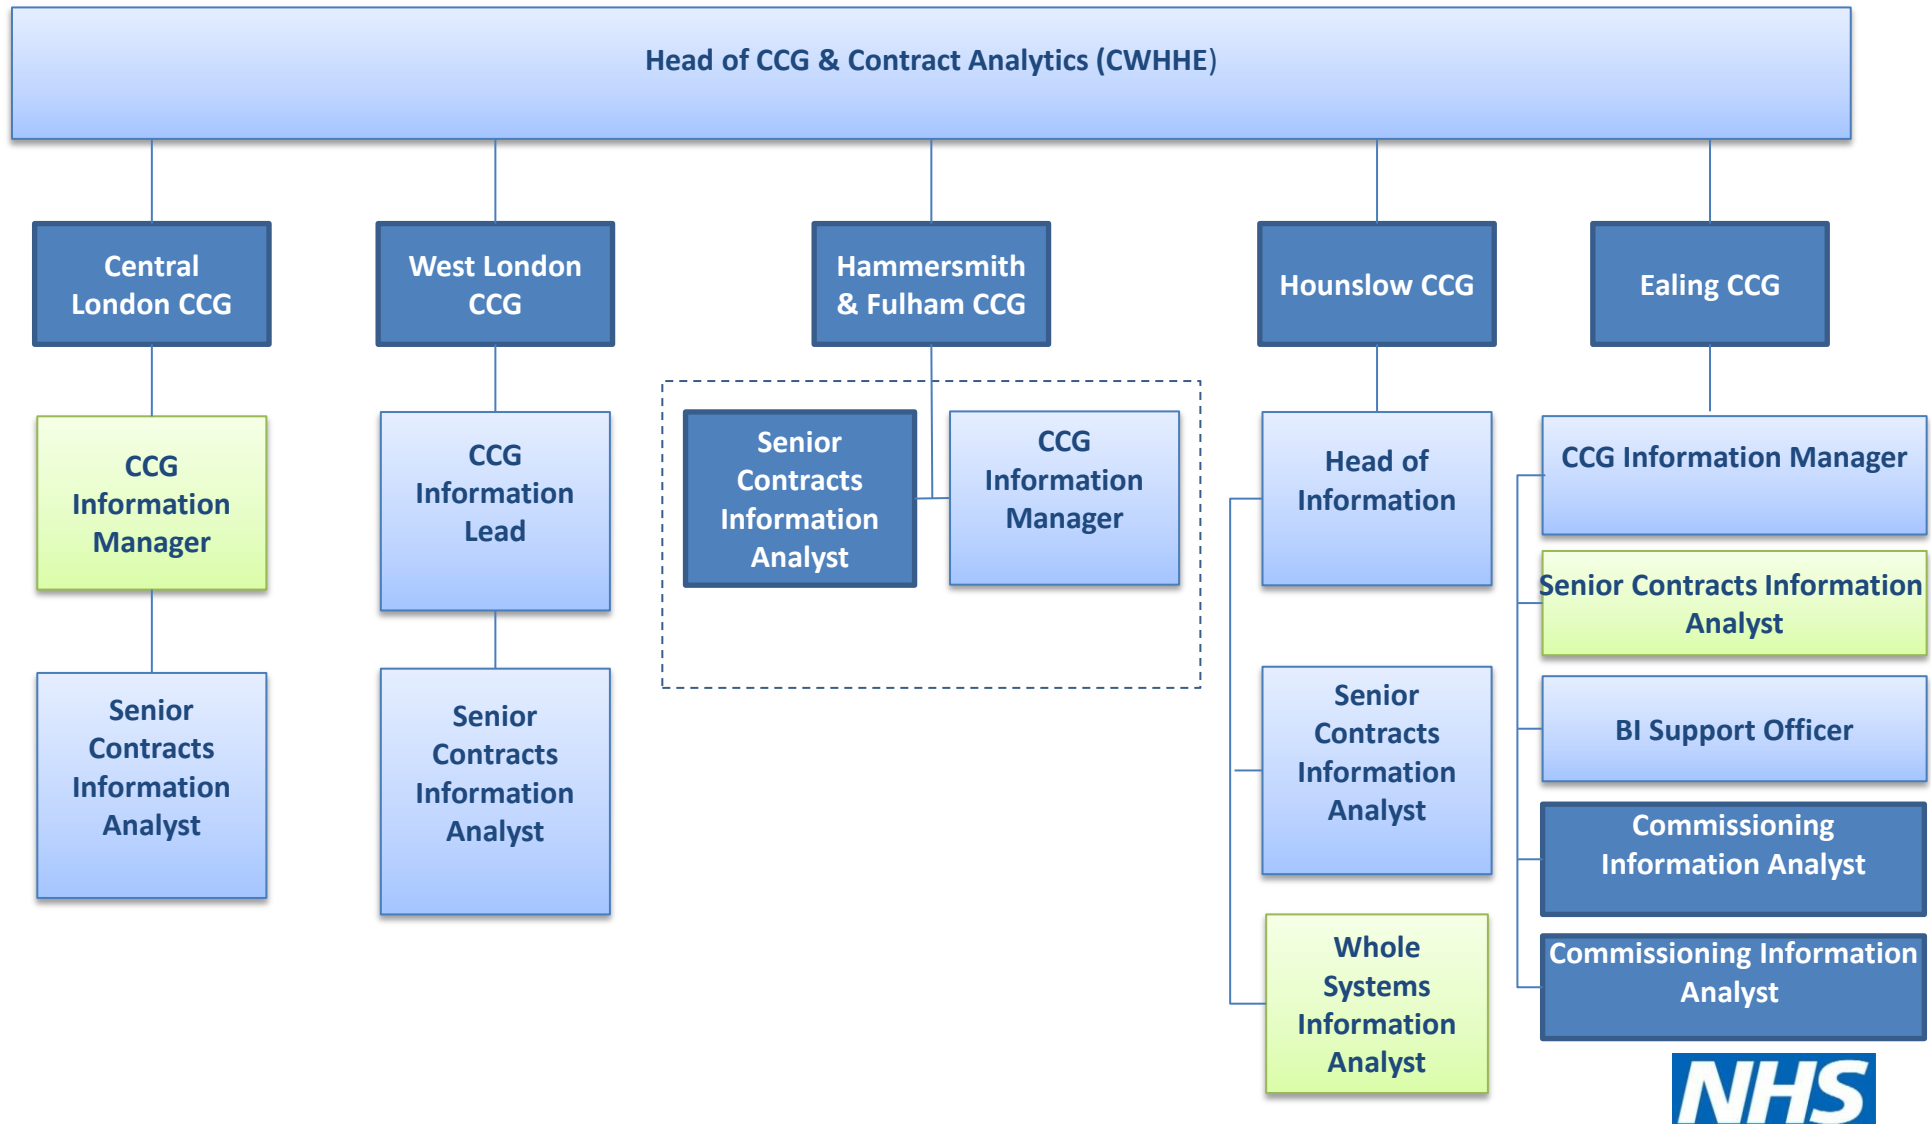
Head of CCG & Contract Analytics (CWHHE)

Central London CCG

West London CCG

Hammersmith & Fulham CCG

Hounslow CCG

Ealing CCG

CCG Information Manager

Senior Contracts Information Analyst

CCG Information Lead

Senior Contracts Information Analyst

Senior Contracts Information Analyst

CCG Information Manager

Head of Information

Senior Contracts Information Analyst

Whole Systems Information Analyst

CCG Information Manager

Senior Contracts Information Analyst

BI Support Officer

Commissioning Information Analyst

Commissioning Information Analyst

NHS